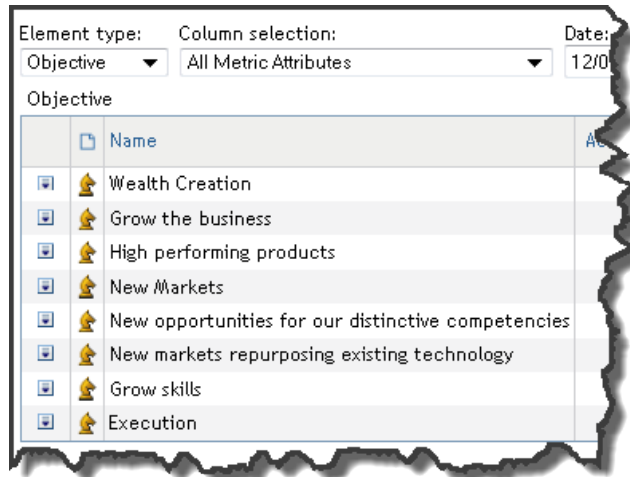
Element type: Objective

Column selection: All Metric Attributes

Date: 12/0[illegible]

Objective

| | | Name | A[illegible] |
|---|---|---|---|
| | | Wealth Creation | |
| | | Grow the business | |
| | | High performing products | |
| | | New Markets | |
| | | New opportunities for our distinctive competencies | |
| | | New markets repurposing existing technology | |
| | | Grow skills | |
| | | Execution | |